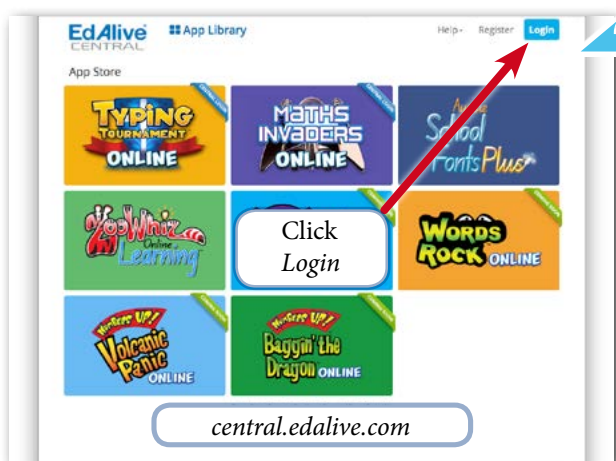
EdAlive CENTRAL

App Library

Help

Register

Login

App Store

TYPING TOURNAMENT ONLINE

MATHS INVADERS ONLINE

School FontsPlus

ZooWhiz Online Learning

Click Login

WORDS ROCK ONLINE

Volcanic Panic ONLINE

Baggin' the Dragon ONLINE

central.edalive.com